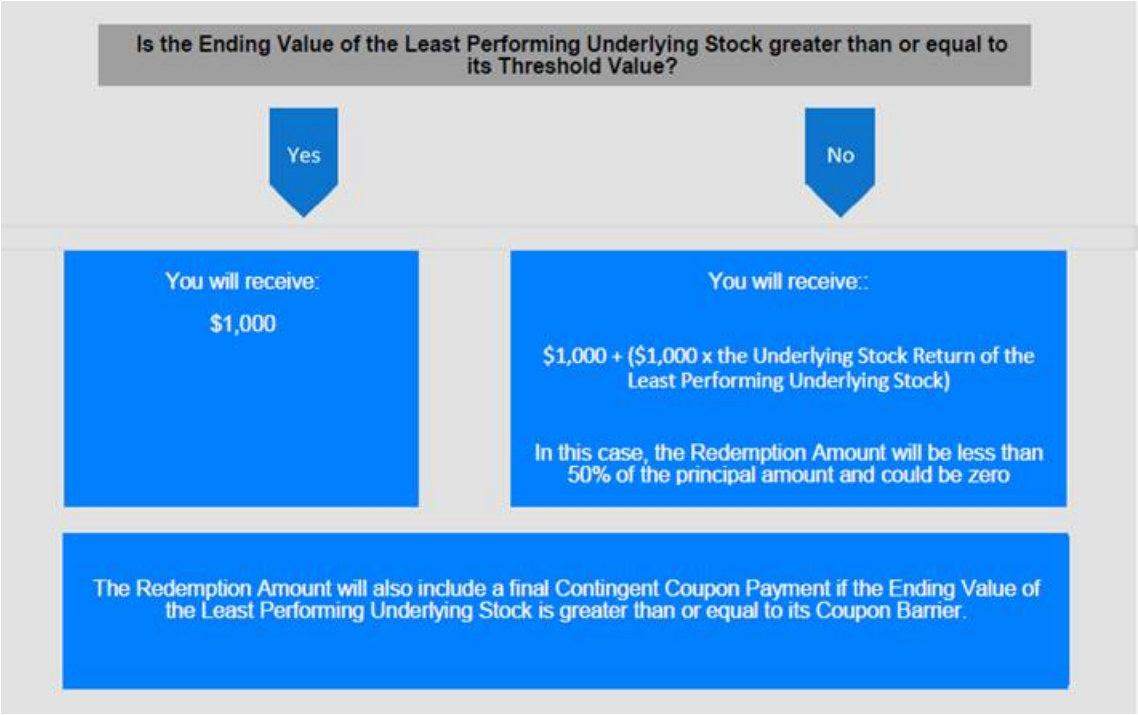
Is the Ending Value of the Least Performing Underlying Stock greater than or equal to its Threshold Value?

Yes

No

You will receive:

$1,000

You will receive::

$1,000 + ($1,000 x the Underlying Stock Return of the Least Performing Underlying Stock)

In this case, the Redemption Amount will be less than 50% of the principal amount and could be zero

The Redemption Amount will also include a final Contingent Coupon Payment if the Ending Value of the Least Performing Underlying Stock is greater than or equal to its Coupon Barrier.